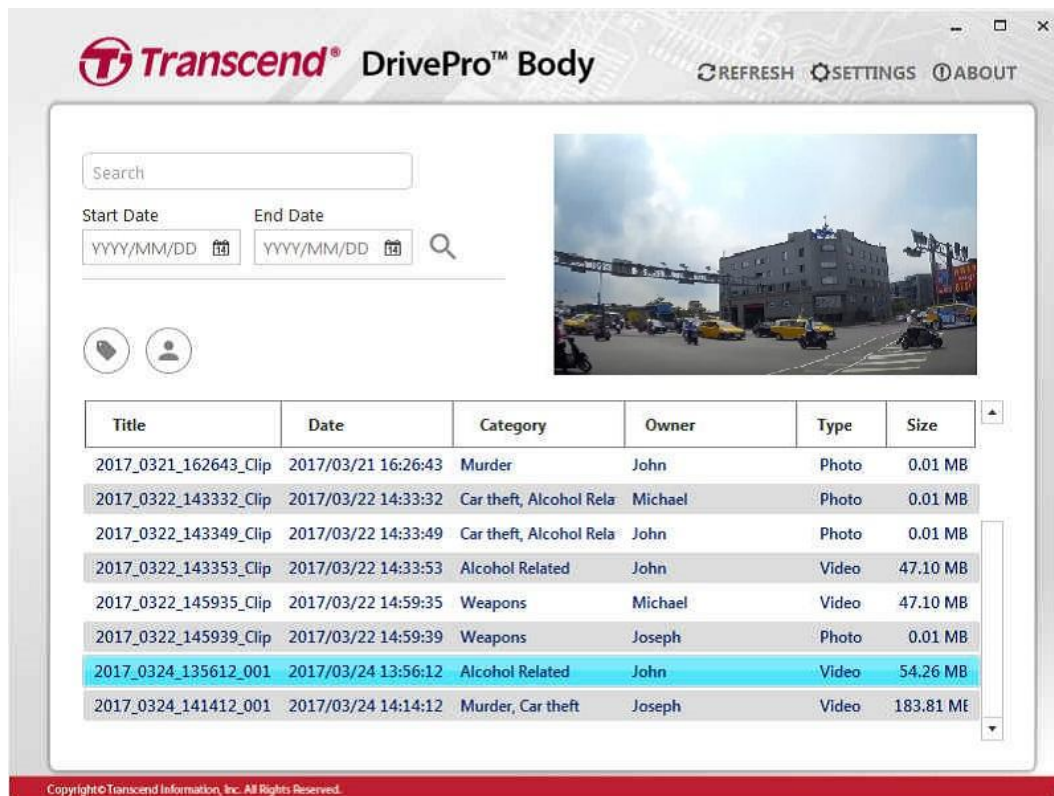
Transcend® DrivePro™ Body

REFRESH SETTINGS ABOUT

Search

Start Date
YYYY/MM/DD

End Date
YYYY/MM/DD

| Title | Date | Category | Owner | Type | Size |
|---|---|---|---|---|---|
| 2017_0321_162643_Clip | 2017/03/21 16:26:43 | Murder | John | Photo | 0.01 MB |
| 2017_0322_143332_Clip | 2017/03/22 14:33:32 | Car theft, Alcohol Rela | Michael | Photo | 0.01 MB |
| 2017_0322_143349_Clip | 2017/03/22 14:33:49 | Car theft, Alcohol Rela | John | Photo | 0.01 MB |
| 2017_0322_143353_Clip | 2017/03/22 14:33:53 | Alcohol Related | John | Video | 47.10 MB |
| 2017_0322_145935_Clip | 2017/03/22 14:59:35 | Weapons | Michael | Video | 47.10 MB |
| 2017_0322_145939_Clip | 2017/03/22 14:59:39 | Weapons | Joseph | Photo | 0.01 MB |
| 2017_0324_135612_001 | 2017/03/24 13:56:12 | Alcohol Related | John | Video | 54.26 MB |
| 2017_0324_141412_001 | 2017/03/24 14:14:12 | Murder, Car theft | Joseph | Video | 183.81 ME |

Copyright© Transcend Information, Inc. All Rights Reserved.